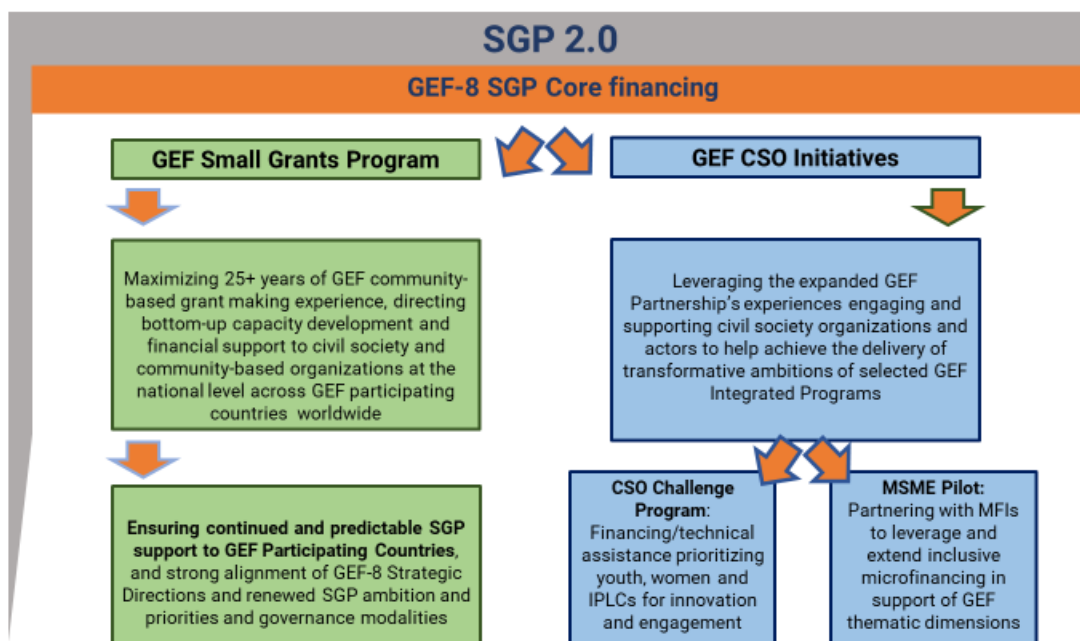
SGP 2.0

GEF-8 SGP Core financing

GEF Small Grants Program

GEF CSO Initiatives

Maximizing 25+ years of GEF community-based grant making experience, directing bottom-up capacity development and financial support to civil society and community-based organizations at the national level across GEF participating countries worldwide

Leveraging the expanded GEF Partnership's experiences engaging and supporting civil society organizations and actors to help achieve the delivery of transformative ambitions of selected GEF Integrated Programs

Ensuring continued and predictable SGP support to GEF Participating Countries, and strong alignment of GEF-8 Strategic Directions and renewed SGP ambition and priorities and governance modalities

CSO Challenge Program: Financing/technical assistance prioritizing youth, women and IPLCs for innovation and engagement

MSME Pilot: Partnering with MFIs to leverage and extend inclusive microfinancing in support of GEF thematic dimensions